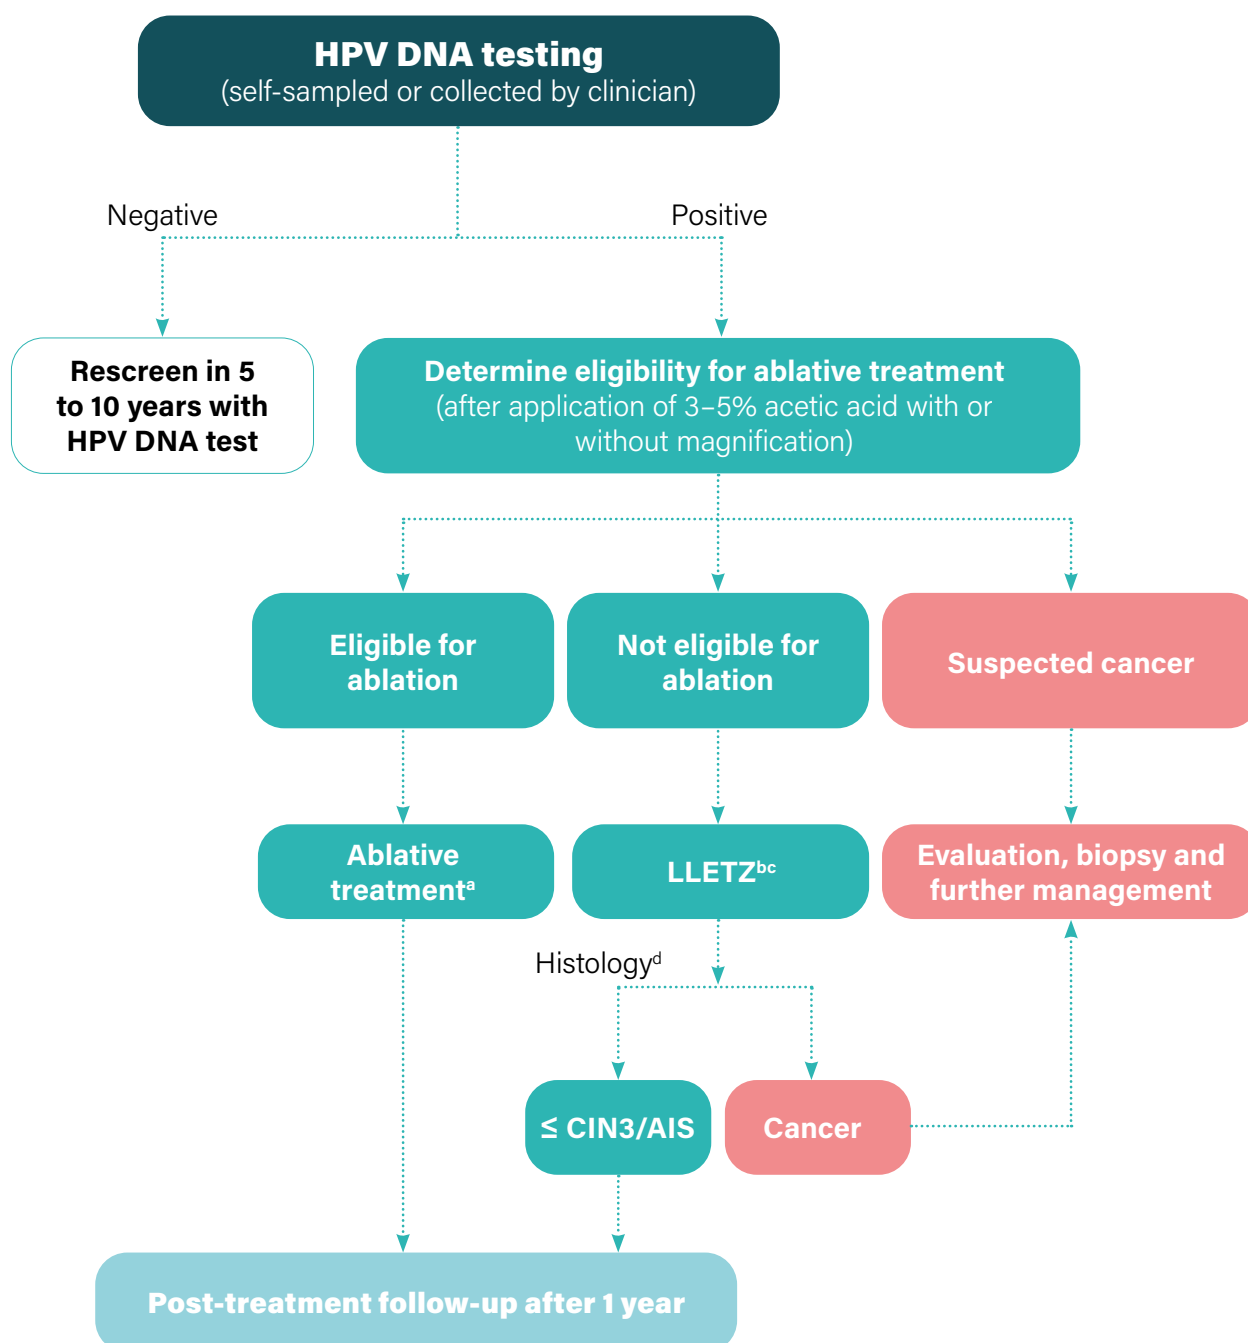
HPV DNA testing
(self-sampled or collected by clinician)

Negative

Positive

Rescreen in 5 to 10 years with HPV DNA test

Determine eligibility for ablative treatment
(after application of 3–5% acetic acid with or without magnification)

Eligible for ablation

Not eligible for ablation

Suspected cancer

Ablative treatment$^{a}$

LLETZ$^{bc}$

Evaluation, biopsy and further management

Histology$^{d}$

≤ CIN3/AIS

Cancer

Post-treatment follow-up after 1 year